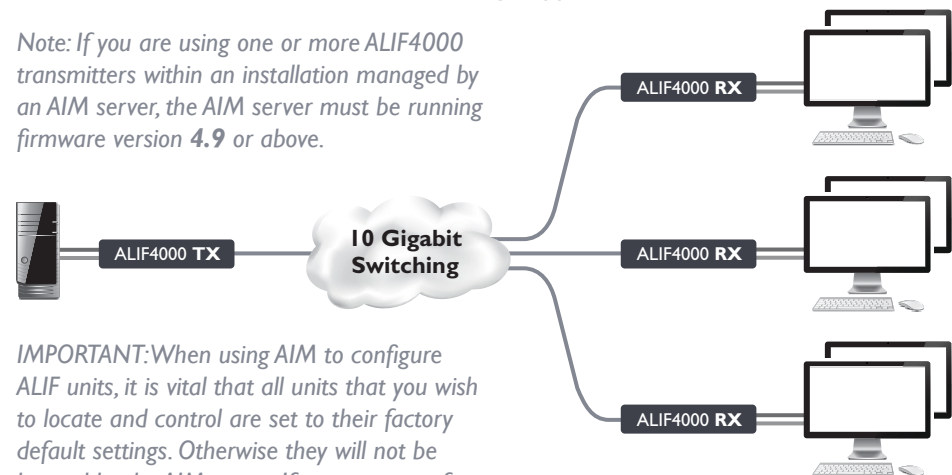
Note: If you are using one or more ALIF4000 transmitters within an installation managed by an AIM server, the AIM server must be running firmware version **4.9** or above.

ALIF4000 **RX**

ALIF4000 **TX**

**10 Gigabit Switching**

ALIF4000 **RX**

IMPORTANT: When using AIM to configure ALIF units, it is vital that all units that you wish to locate and control are set to their factory default settings. Otherwise they will not be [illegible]

ALIF4000 **RX**